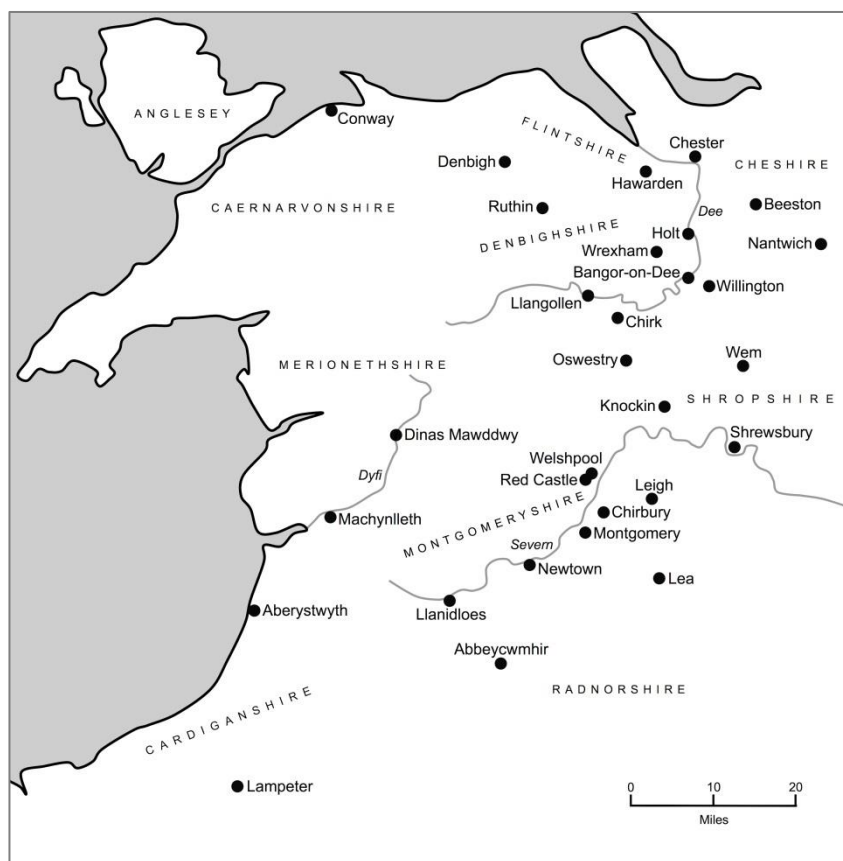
ANGLESEY
Conway
FLINTSHIRE
Chester
CHESHIRE
Denbigh
Hawarden
CAERNARVONSHIRE
Ruthin
Dee
Beeston
DENBIGHSHIRE
Holt
Wrexham
Nantwich
Bangor-on-Dee
Willington
Llangollen
Chirk
MERIONETHSHIRE
Oswestry
Wem
Knockin
SHROPSHIRE
Dinas Mawddwy
Shrewsbury
Welshpool
Red Castle
Dyfi
Leigh
Chirbury
Machynlleth
MONTGOMERYSHIRE
Montgomery
Severn
Newtown
Lea
Aberystwyth
Llanidloes
Abbeycwmhir
RADNORSHIRE
CARDIGANSHIRE
Lampeter
0
10
20
Miles